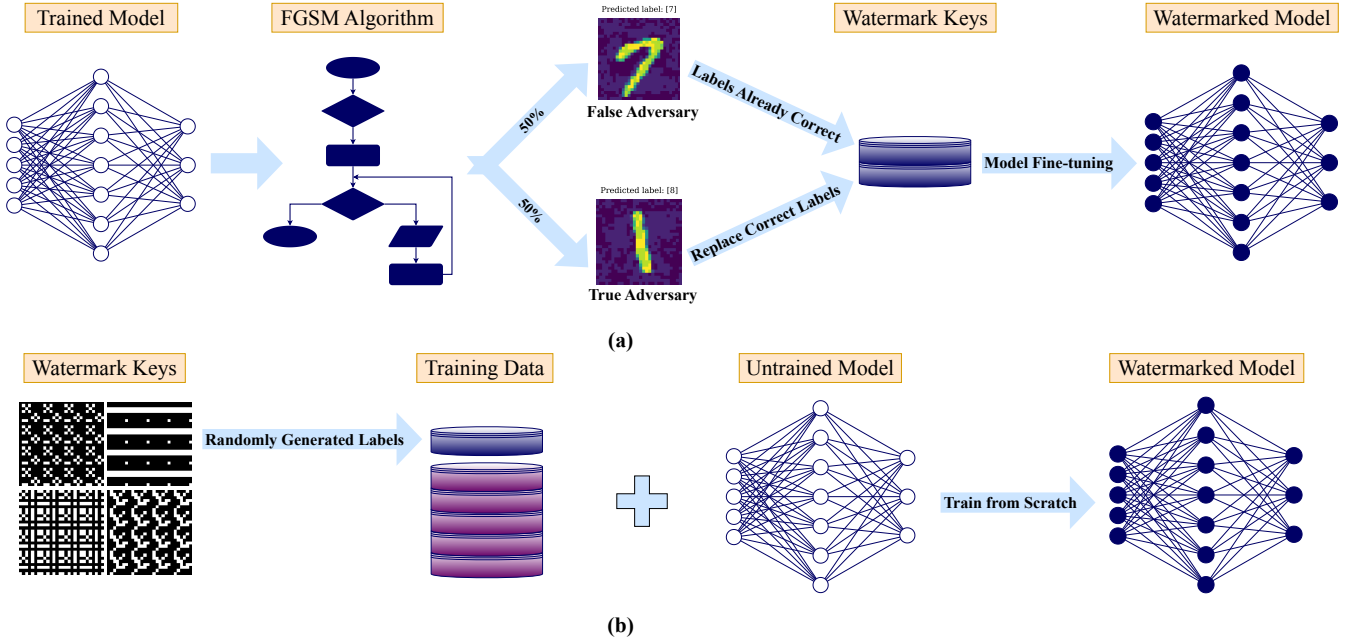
Trained Model

FGSM Algorithm

Predicted label: [7]

False Adversary

Predicted label: [8]

True Adversary

50%

50%

Labels Already Correct

Replace Correct Labels

Watermark Keys

Model Fine-tuning

Watermarked Model

(a)

Watermark Keys

Randomly Generated Labels

Training Data

Untrained Model

Train from Scratch

Watermarked Model

(b)